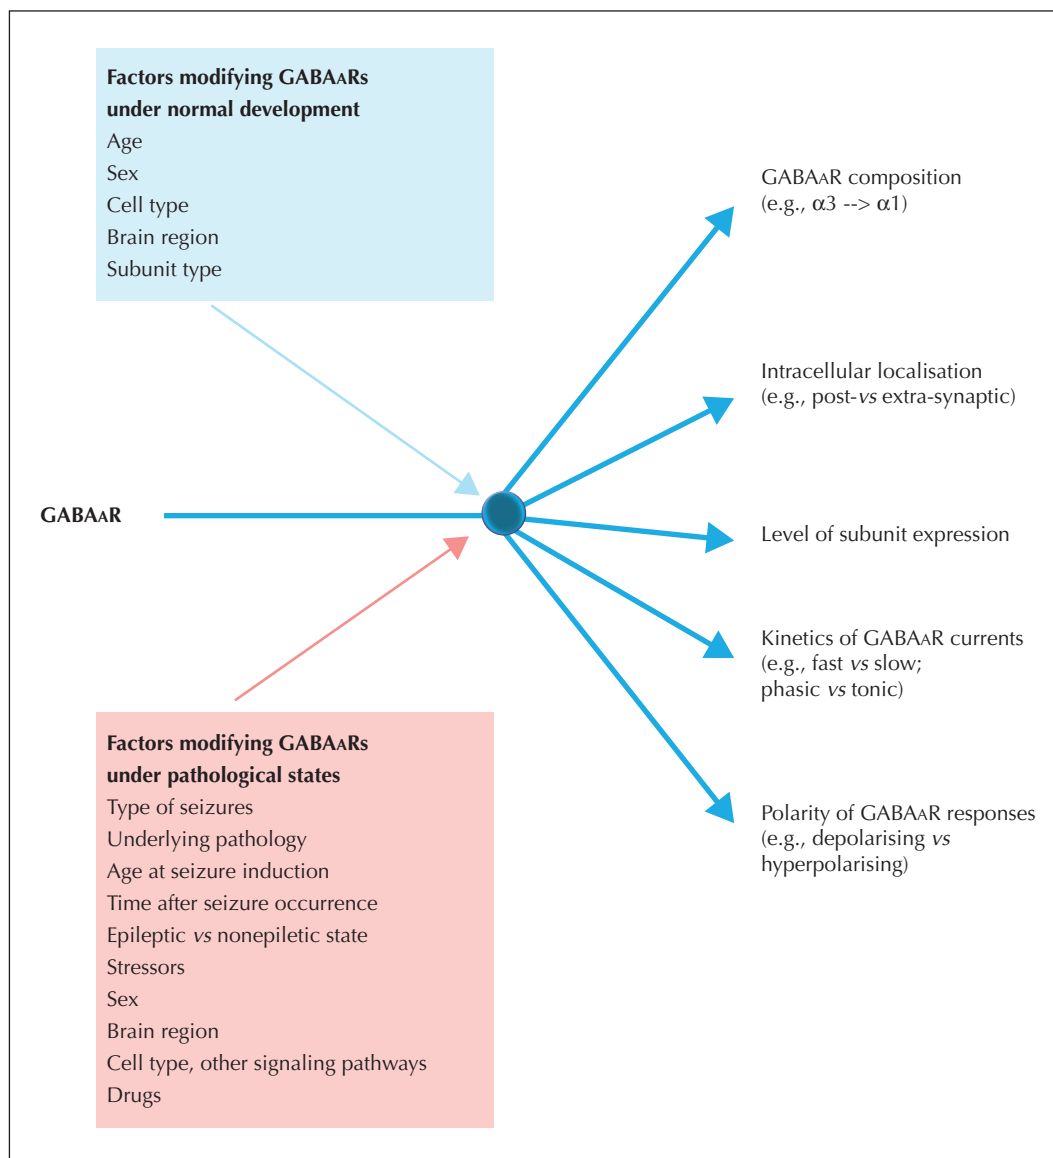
**Factors modifying GABAARs under normal development**
Age
Sex
Cell type
Brain region
Subunit type

GABAAR composition
(e.g., α3 --> α1)

Intracellular localisation
(e.g., post-*vs* extra-synaptic)

**GABAAR**

Level of subunit expression

Kinetics of GABAAR currents
(e.g., fast *vs* slow;
phasic *vs* tonic)

**Factors modifying GABAARs under pathological states**
Type of seizures
Underlying pathology
Age at seizure induction
Time after seizure occurrence
Epileptic *vs* nonepiletic state
Stressors
Sex
Brain region
Cell type, other signaling pathways
Drugs

Polarity of GABAAR responses
(e.g., depolarising *vs*
hyperpolarising)